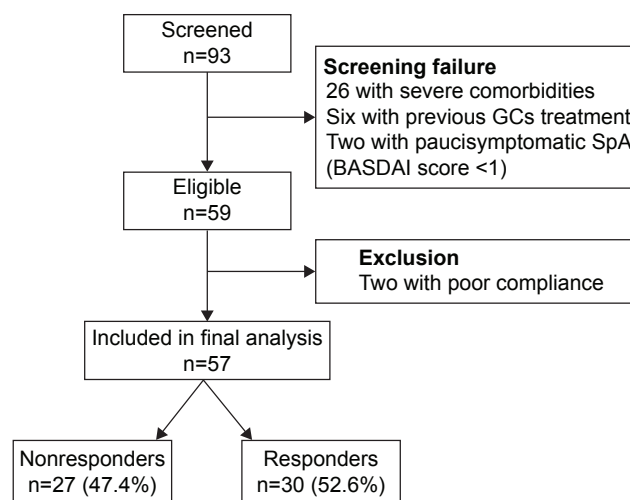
Screened
n=93

Screening failure
26 with severe comorbidities
Six with previous GCs treatment
Two with paucisymptomatic SpA
(BASDAI score <1)

Eligible
n=59

Exclusion
Two with poor compliance

Included in final analysis
n=57

Nonresponders
n=27 (47.4%)

Responders
n=30 (52.6%)